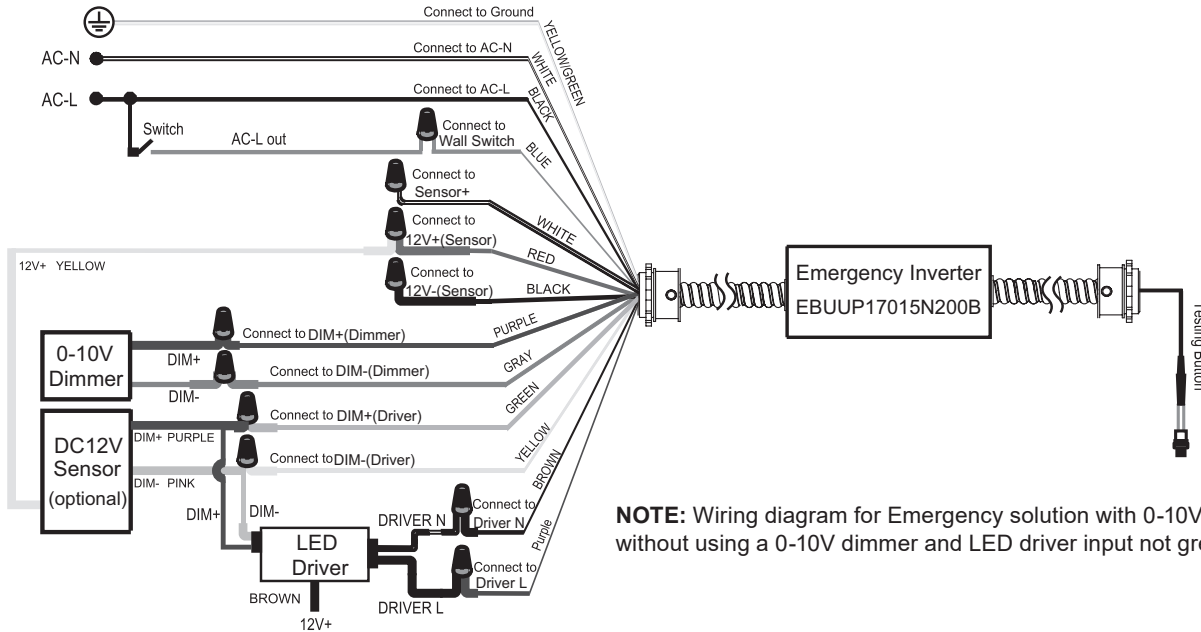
Connect to Ground
YELLOW/GREEN
AC-N
Connect to AC-N
WHITE
AC-L
Connect to AC-L
BLACK
Switch
AC-L out
Connect to Wall Switch
BLUE
Connect to Sensor+
WHITE
Connect to 12V+(Sensor)
RED
12V+ YELLOW
Connect to 12V-(Sensor)
BLACK
Emergency Inverter
EBUUP17015N200B
Testing Button
0-10V Dimmer
Connect to DIM+(Dimmer)
PURPLE
DIM+
Connect to DIM-(Dimmer)
GRAY
DIM-
Connect to DIM+(Driver)
GREEN
DC12V Sensor (optional)
DIM+ PURPLE
Connect to DIM-(Driver)
YELLOW
DIM- PINK
BROWN
DIM+
DIM-
DRIVER N
Connect to Driver N
LED Driver
Purple
Connect to Driver L
BROWN
DRIVER L
12V+

**NOTE:** Wiring diagram for Emergency solution with 0-10V
without using a 0-10V dimmer and LED driver input not gro